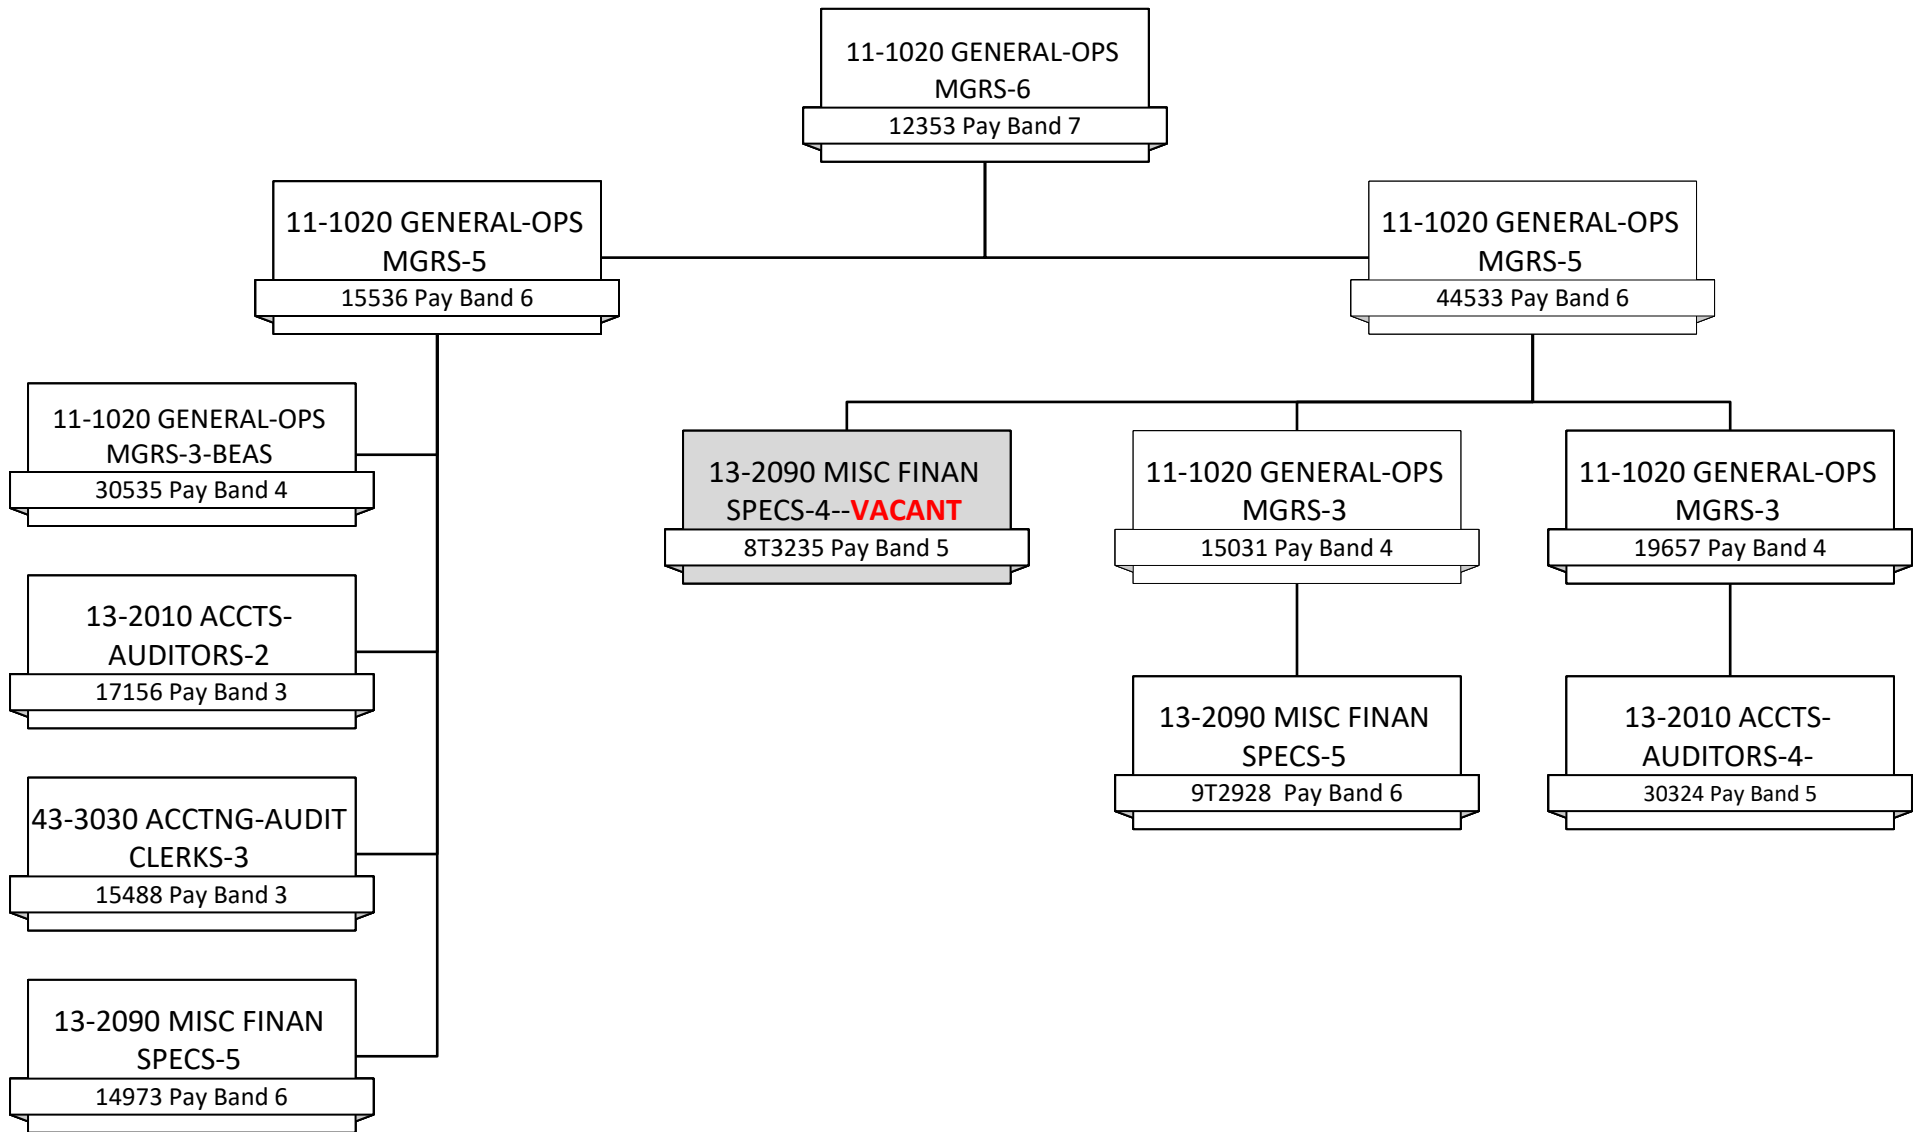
11-1020 GENERAL-OPS MGRS-6
12353 Pay Band 7

11-1020 GENERAL-OPS MGRS-5
15536 Pay Band 6

11-1020 GENERAL-OPS MGRS-5
44533 Pay Band 6

11-1020 GENERAL-OPS MGRS-3-BEAS
30535 Pay Band 4

13-2010 ACCTS-AUDITORS-2
17156 Pay Band 3

43-3030 ACCTNG-AUDIT CLERKS-3
15488 Pay Band 3

13-2090 MISC FINAN SPECS-5
14973 Pay Band 6

13-2090 MISC FINAN SPECS-4--VACANT
8T3235 Pay Band 5

11-1020 GENERAL-OPS MGRS-3
15031 Pay Band 4

11-1020 GENERAL-OPS MGRS-3
19657 Pay Band 4

13-2090 MISC FINAN SPECS-5
9T2928 Pay Band 6

13-2010 ACCTS-AUDITORS-4-
30324 Pay Band 5